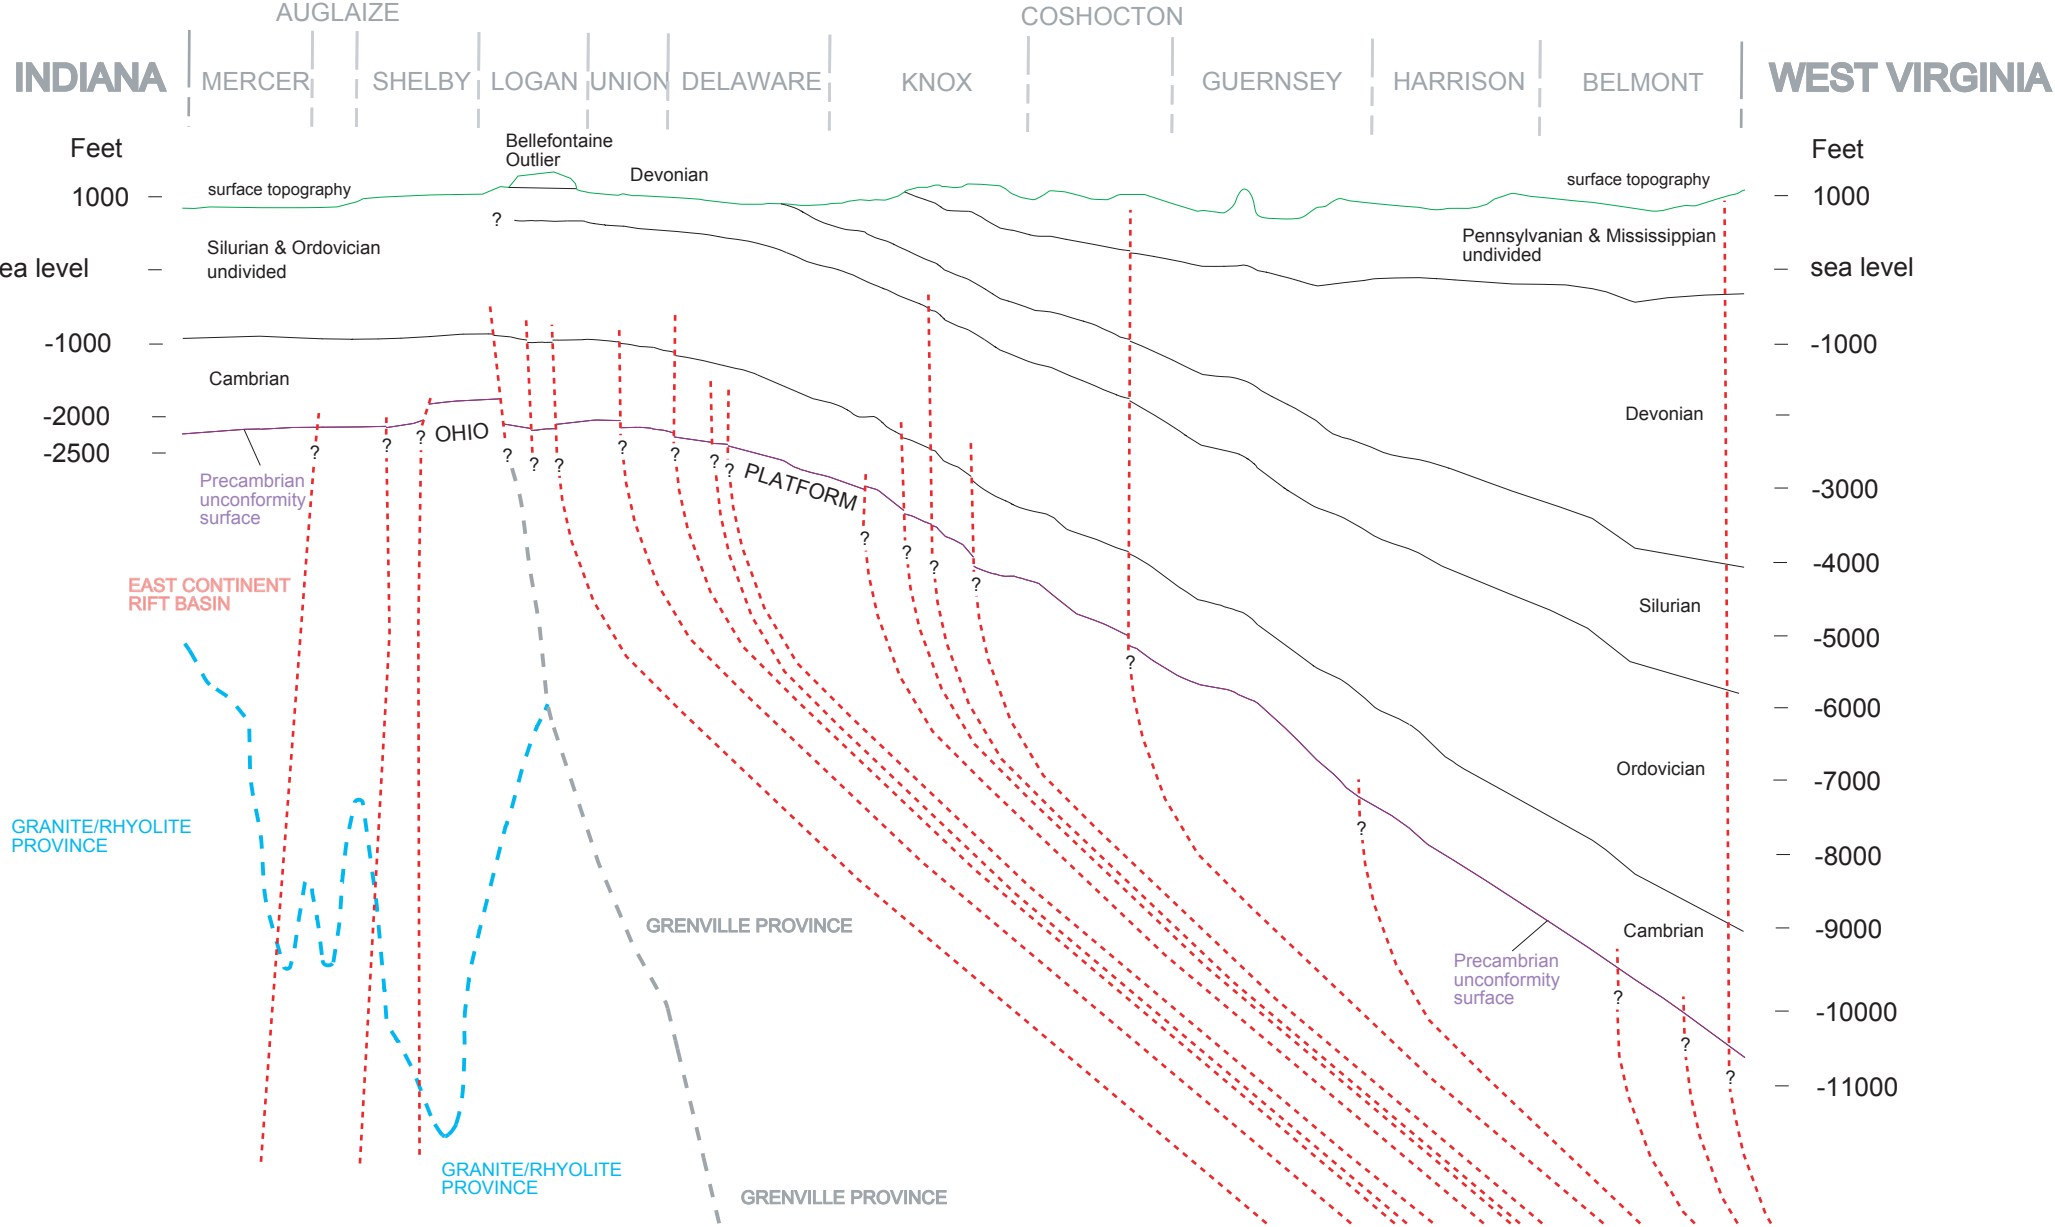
AUGLAIZE
COSHOCTON
INDIANA
MERCER
SHELBY
LOGAN
UNION
DELAWARE
KNOX
GUERNSEY
HARRISON
BELMONT
WEST VIRGINIA

Feet
1000
ea level
-1000
-2000
-2500

Feet
1000
sea level
-1000
-3000
-4000
-5000
-6000
-7000
-8000
-9000
-10000
-11000

Bellefontaine Outlier
Devonian
surface topography
surface topography
?
Silurian & Ordovician undivided
Pennsylvanian & Mississippian undivided
Cambrian
Devonian
? ? OHIO
? ? ?
? ? ? ? PLATFORM
Precambrian unconformity surface
EAST CONTINENT RIFT BASIN
? ? ? ?
Silurian
?
Ordovician
?
GRANITE/RHYOLITE PROVINCE
GRENVILLE PROVINCE
Cambrian
Precambrian unconformity surface
?
?
?
GRANITE/RHYOLITE PROVINCE
GRENVILLE PROVINCE